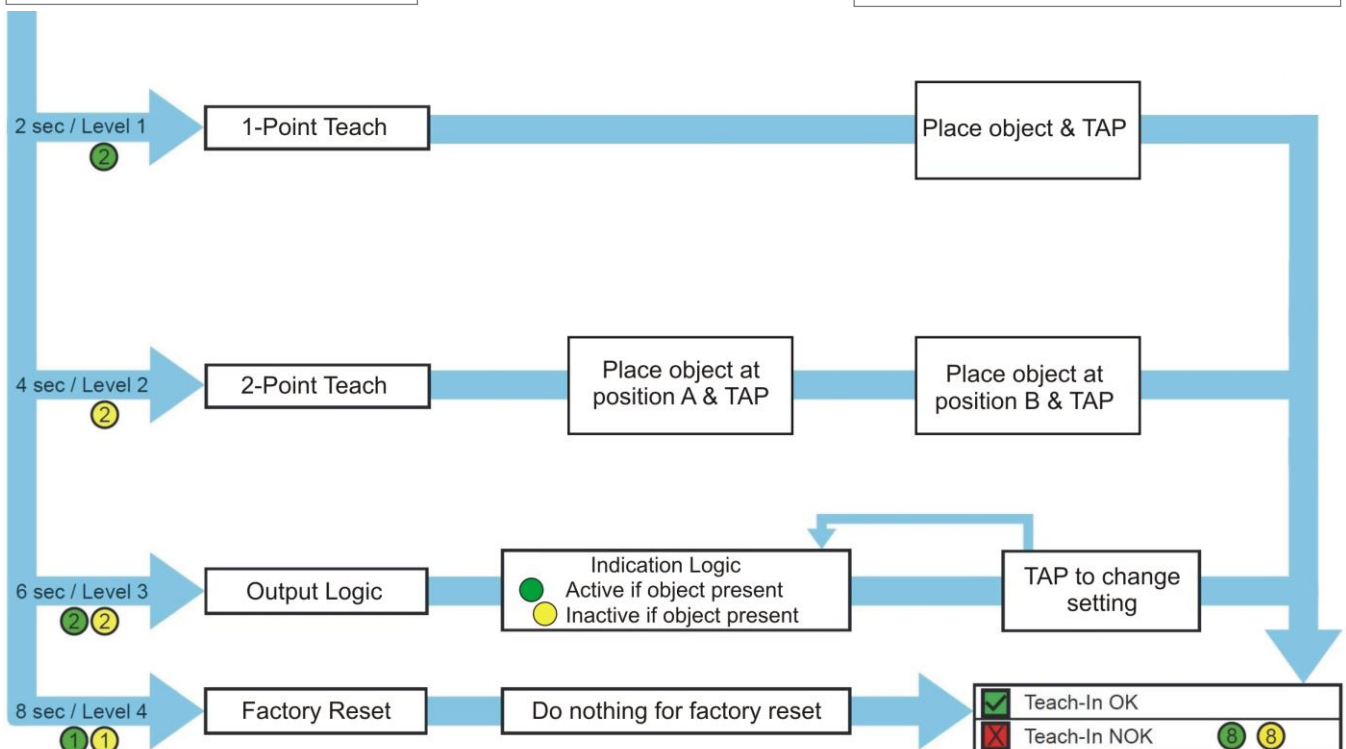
2 sec / Level 1
2
1-Point Teach
Place object & TAP

4 sec / Level 2
2
2-Point Teach
Place object at position A & TAP
Place object at position B & TAP

6 sec / Level 3
2 2
Output Logic
Indication Logic
Active if object present
Inactive if object present
TAP to change setting

8 sec / Level 4
1 1
Factory Reset
Do nothing for factory reset

Teach-In OK
Teach-In NOK 8 8